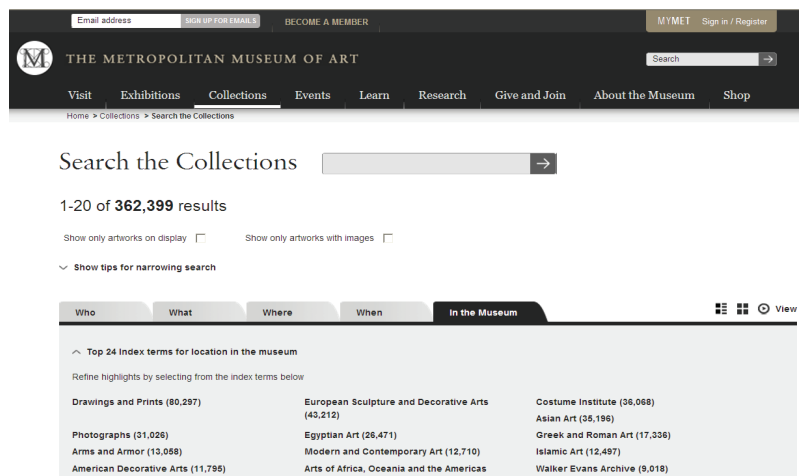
Email address SIGN UP FOR EMAILS BECOME A MEMBER MYMET Sign in / Register

M

THE METROPOLITAN MUSEUM OF ART

Search →

Visit Exhibitions Collections Events Learn Research Give and Join About the Museum Shop

Home > Collections > Search the Collections

Search the Collections →

1-20 of **362,399** results

Show only artworks on display Show only artworks with images

Show tips for narrowing search

Who What Where When In the Museum

View

Top 24 Index terms for location in the museum

Refine highlights by selecting from the index terms below

Drawings and Prints (80,297)

Photographs (31,026)

Arms and Armor (13,058)

American Decorative Arts (11,795)

European Sculpture and Decorative Arts (43,212)

Egyptian Art (26,471)

Modern and Contemporary Art (12,710)

Arts of Africa, Oceania and the Americas

Costume Institute (36,068)

Asian Art (35,196)

Greek and Roman Art (17,336)

Islamic Art (12,497)

Walker Evans Archive (9,018)